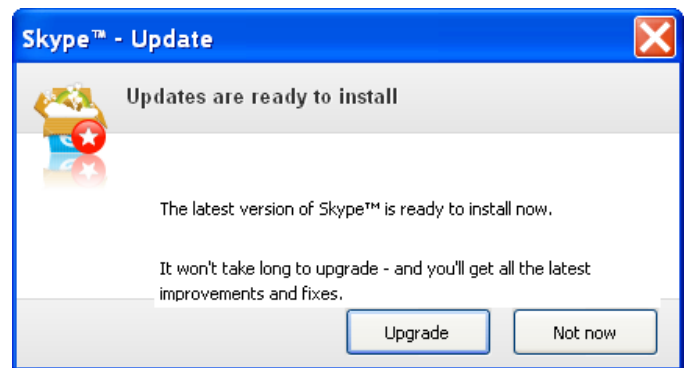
Skype™ - Update

Updates are ready to install

The latest version of Skype™ is ready to install now.

It won't take long to upgrade - and you'll get all the latest improvements and fixes.

Upgrade

Not now